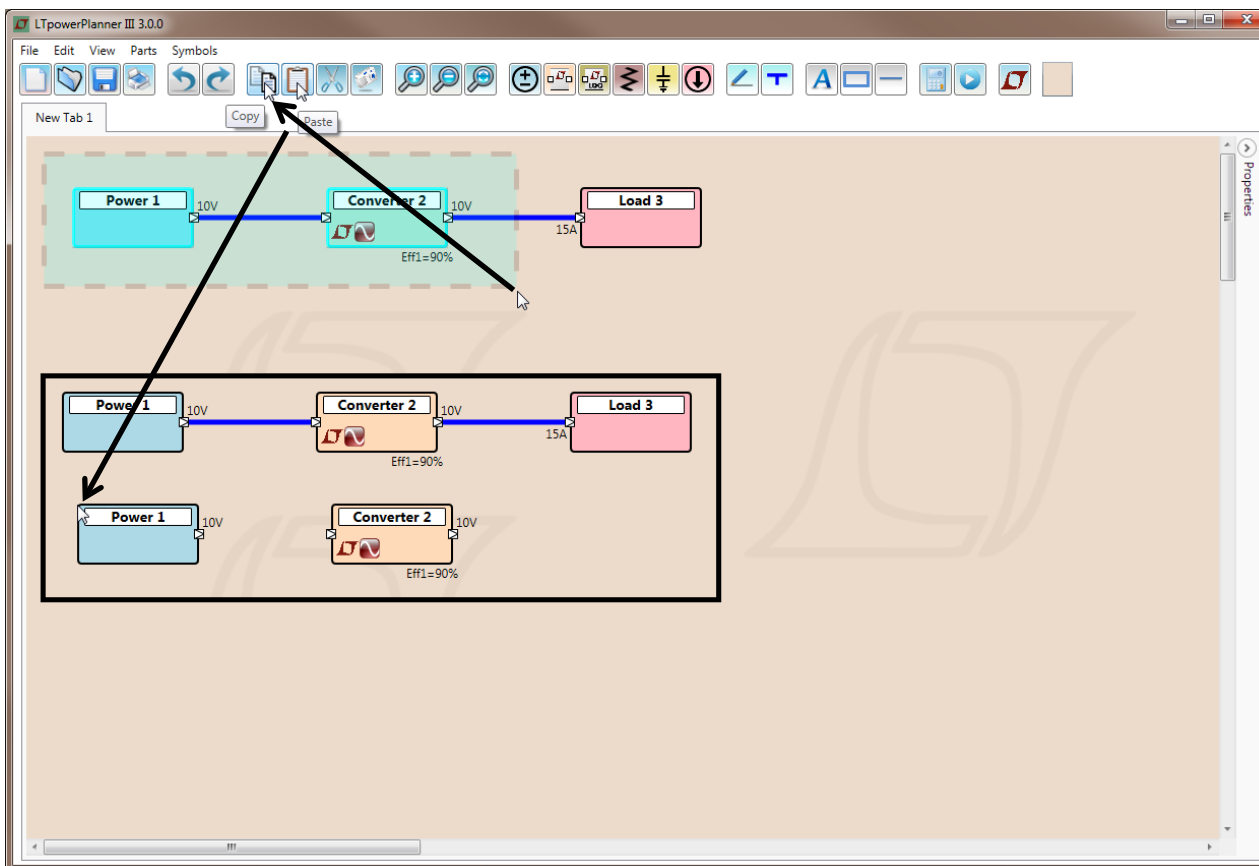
LTpowerPlanner III 3.0.0

File Edit View Parts Symbols

Copy Paste

New Tab 1

Power 1
10V
Converter 2
10V
Load 3
15A
Eff1=90%

Power 1
10V
Converter 2
10V
Load 3
15A
Eff1=90%

Power 1
10V
Converter 2
10V
Eff1=90%

Properties